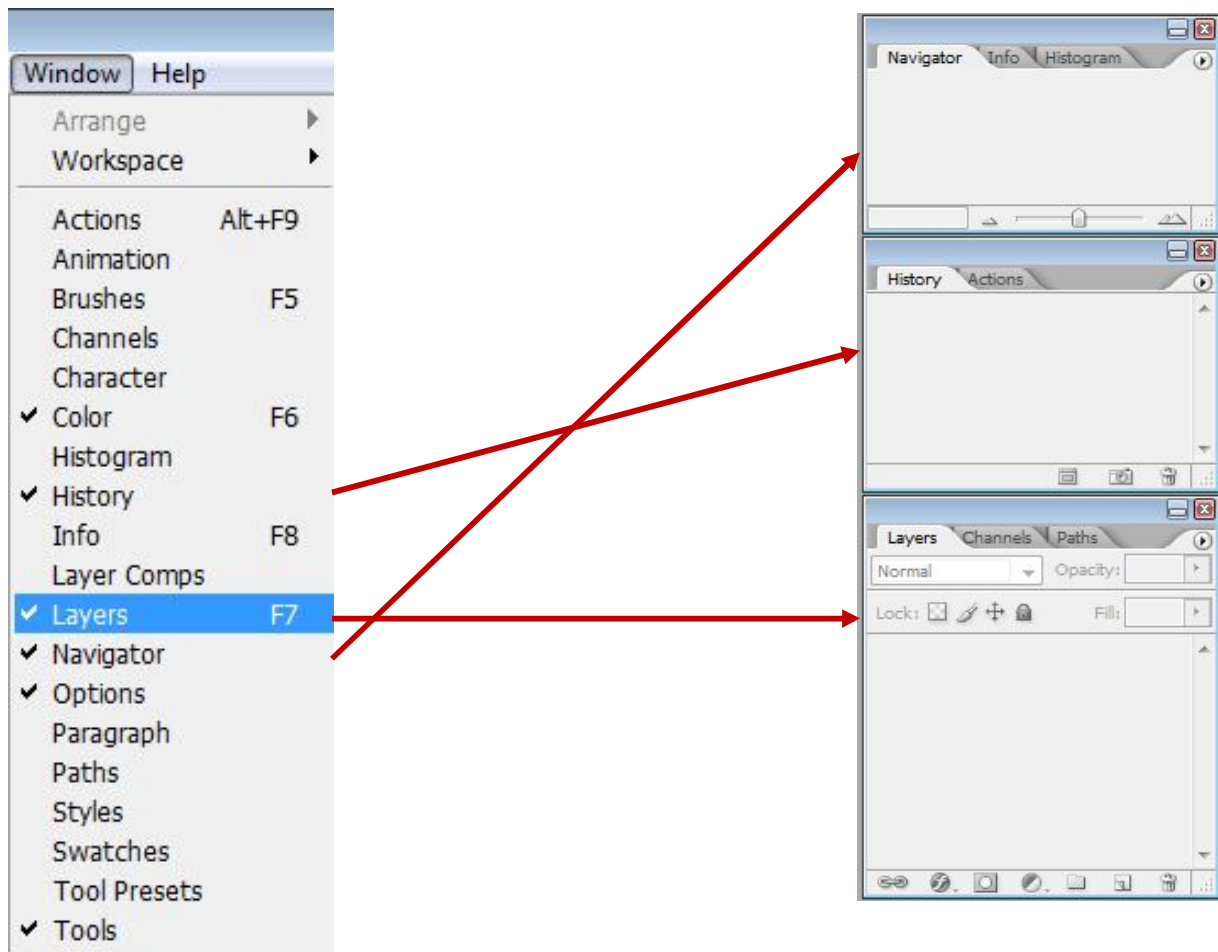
Window Help

Arrange
Workspace

Actions Alt+F9
Animation
Brushes F5
Channels
Character
✔ Color F6
Histogram
✔ History
Info F8
Layer Comps
✔ Layers F7
✔ Navigator
✔ Options
Paragraph
Paths
Styles
Swatches
Tool Presets
✔ Tools

Navigator Info Histogram

History Actions

Layers Channels Paths
Normal Opacity:
Lock: Fill: